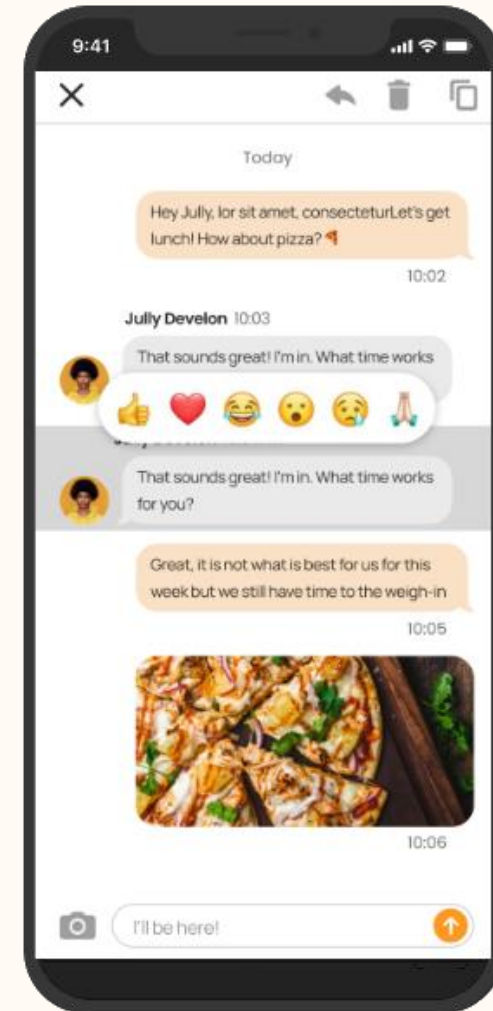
9:41

Today

Hey Jully, lor sit amet, consecteturLet's get lunch! How about pizza? 🍕

10:02

Jully Develon 10:03

That sounds great! I'm in. What time works

👍 ❤️ 😂 😮 😢 🙏

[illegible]

That sounds great! I'm in. What time works for you?

Great, it is not what is best for us for this week but we still have time to the weigh-in

10:05

10:06

I'll be here!